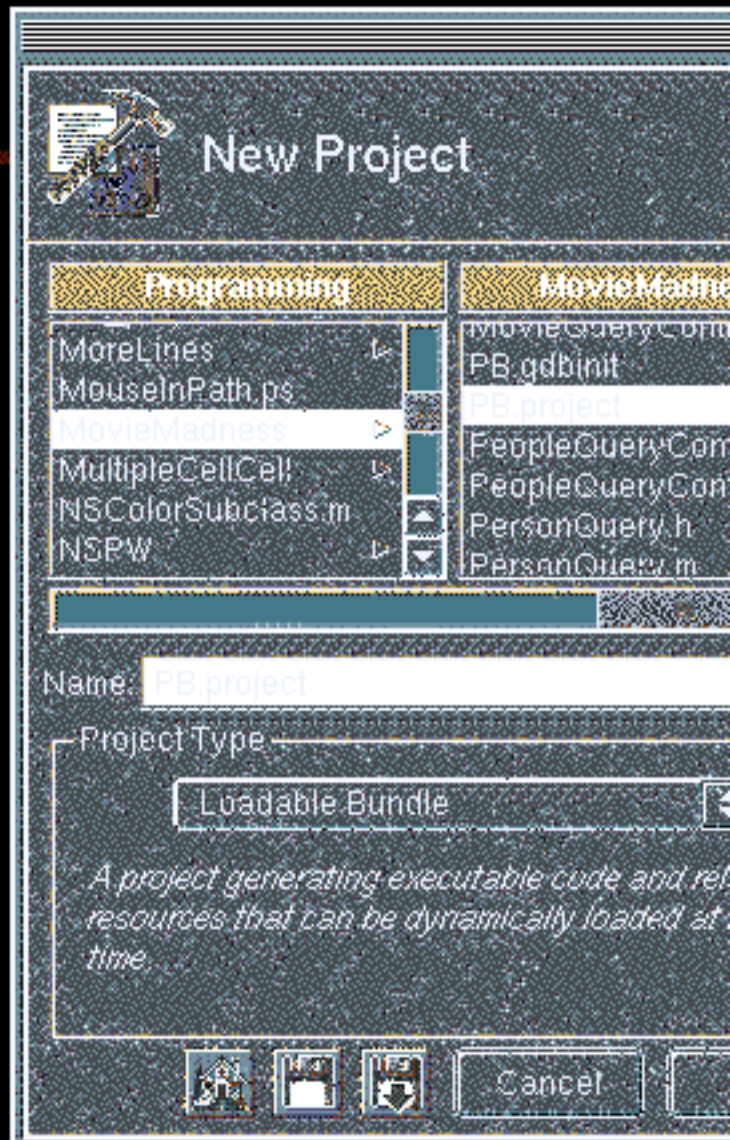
New Project

Programming

MoreLines
MouseInPath.ps
MovieMadness
MultipleCellCell
NSColorSubclass.m
NSPW

MovieMadne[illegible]

MovieQueryCon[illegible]
PB.gdbinit
PB.project
PeopleQueryCom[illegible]
PeopleQueryCon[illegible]
PersonQuery.h
PersonQuery.m

Name: PB.project

Project Type

Loadable Bundle

A project generating executable code and rel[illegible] resources that can be dynamically loaded at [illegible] time.

Cancel